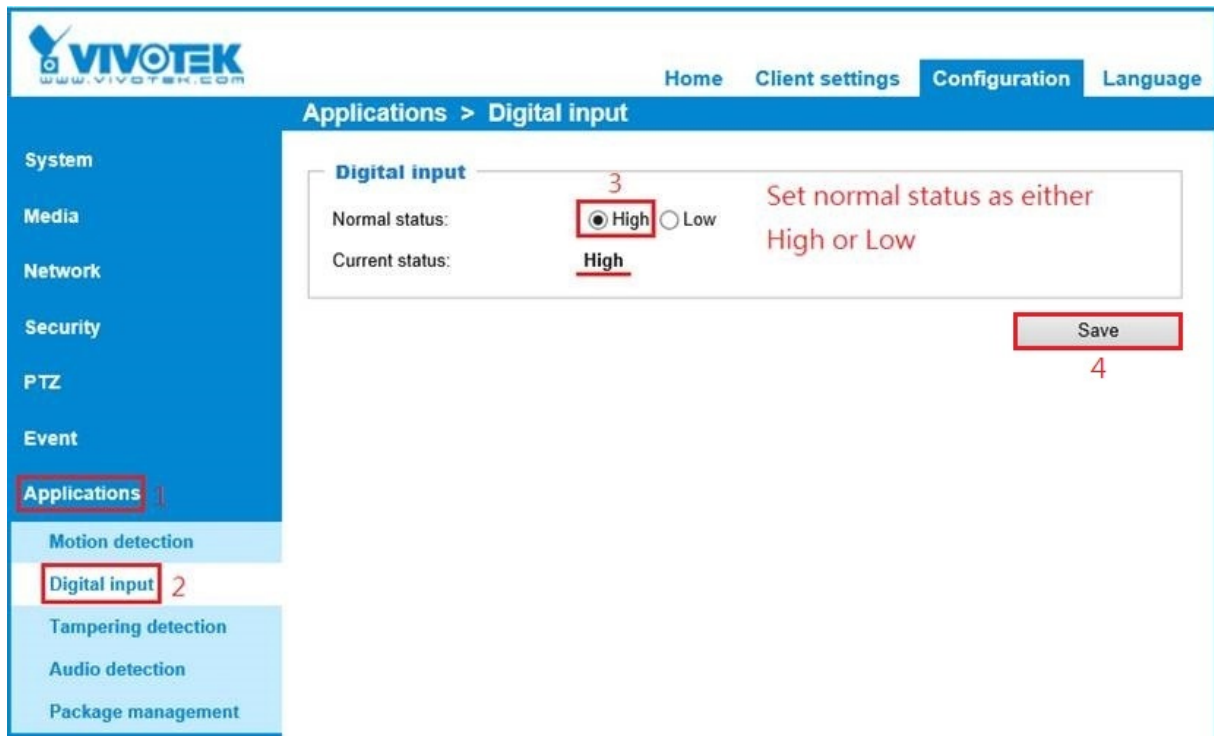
VIVOTEK
WWW.VIVOTEK.COM

Home Client settings Configuration Language

Applications > Digital input

System
Media
Network
Security
PTZ
Event
Applications 1
Motion detection
Digital input 2
Tampering detection
Audio detection
Package management

Digital input
3
Normal status: High Low
Current status: High

Set normal status as either High or Low

Save
4